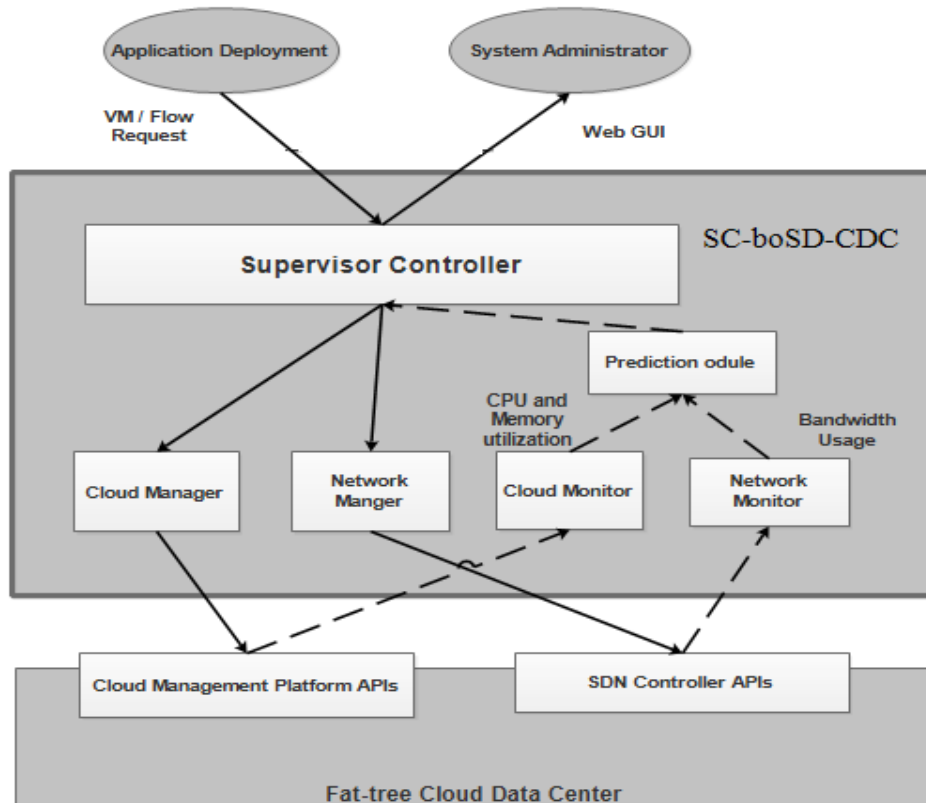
Application Deployment

System Administrator

VM / Flow Request

Web GUI

SC-boSD-CDC

Supervisor Controller

Prediction odule

CPU and Memory utilization

Bandwidth Usage

Cloud Manager

Network Manger

Cloud Monitor

Network Monitor

Cloud Management Platform APIs

SDN Controller APIs

Fat-tree Cloud Data Center